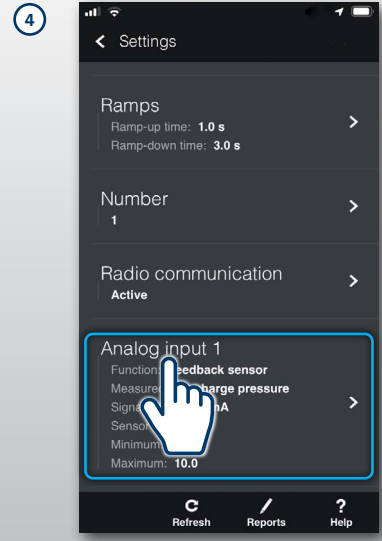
4

Settings

Ramps
Ramp-up time: 1.0 s
Ramp-down time: 3.0 s

Number
1

Radio communication
Active

Analog input 1
Function: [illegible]eedback sensor
Measure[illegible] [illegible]charge pressure
Signa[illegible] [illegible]nA
Senso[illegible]
Minimum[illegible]
Maximum: 10.0

Refresh
Reports
Help